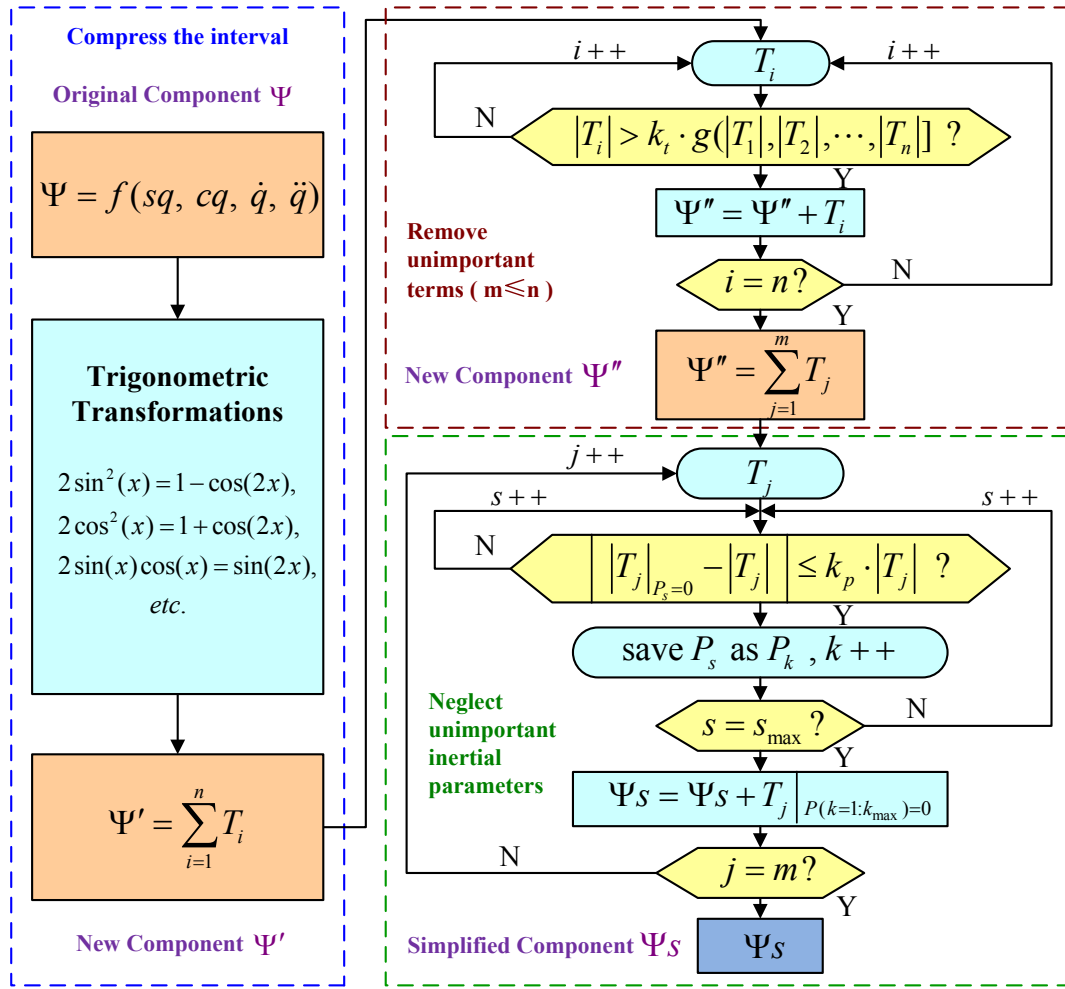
Compress the interval

Original Component $\Psi$

$\Psi = f(sq,\ cq,\ \dot{q},\ \ddot{q})$

Trigonometric Transformations

$2\sin^2(x) = 1-\cos(2x),$

$2\cos^2(x) = 1+\cos(2x),$

$2\sin(x)\cos(x) = \sin(2x),$

$etc.$

$\Psi' = \sum_{i=1}^{n} T_i$

New Component $\Psi'$

$i++$

$T_i$

$i++$

N

$|T_i| > k_t \cdot g(|T_1|, |T_2|, \cdots, |T_n|]$ ?

Y

$\Psi'' = \Psi'' + T_i$

Remove unimportant terms ( m≤n )

N

$i = n?$

Y

New Component $\Psi''$

$\Psi'' = \sum_{j=1}^{m} T_j$

$j++$

$T_j$

$s++$

$s++$

N

$\left| |T_j|_{P_s=0} - |T_j| \right| \le k_p \cdot |T_j|$ ?

Y

save $P_s$ as $P_k$ , $k++$

Neglect unimportant inertial parameters

N

$s = s_{\max}$ ?

Y

$\Psi s = \Psi s + T_j \big|_{P(k=1:k_{\max})=0}$

N

$j = m?$

Y

Simplified Component $\Psi_S$

$\Psi_S$